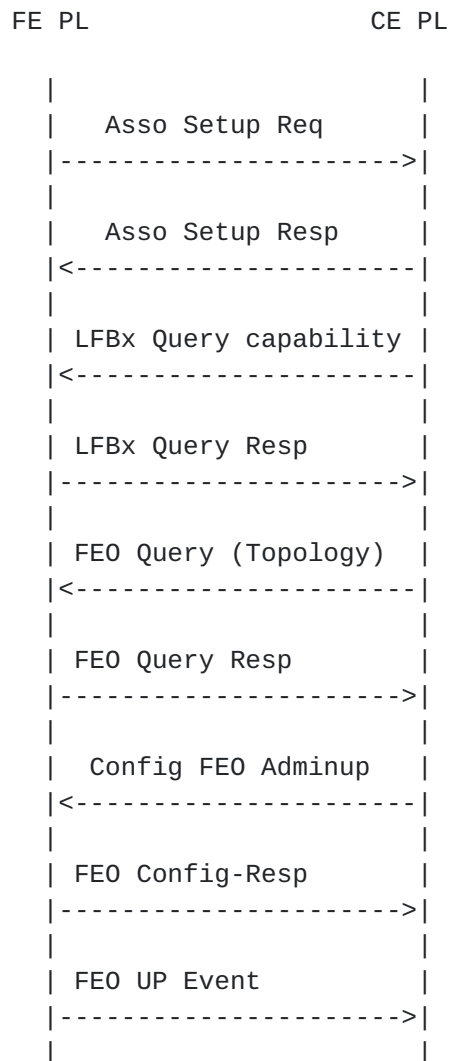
FE PL                    CE PL

   |                       |
   |   Asso Setup Req      |
   |---------------------->|
   |                       |
   |   Asso Setup Resp     |
   |<----------------------|
   |                       |
   | LFBx Query capability |
   |<----------------------|
   |                       |
   | LFBx Query Resp       |
   |---------------------->|
   |                       |
   | FEO Query (Topology)  |
   |<----------------------|
   |                       |
   | FEO Query Resp        |
   |---------------------->|
   |                       |
   |  Config FEO Adminup   |
   |<----------------------|
   |                       |
   | FEO Config-Resp       |
   |---------------------->|
   |                       |
   | FEO UP Event          |
   |---------------------->|
   |                       |